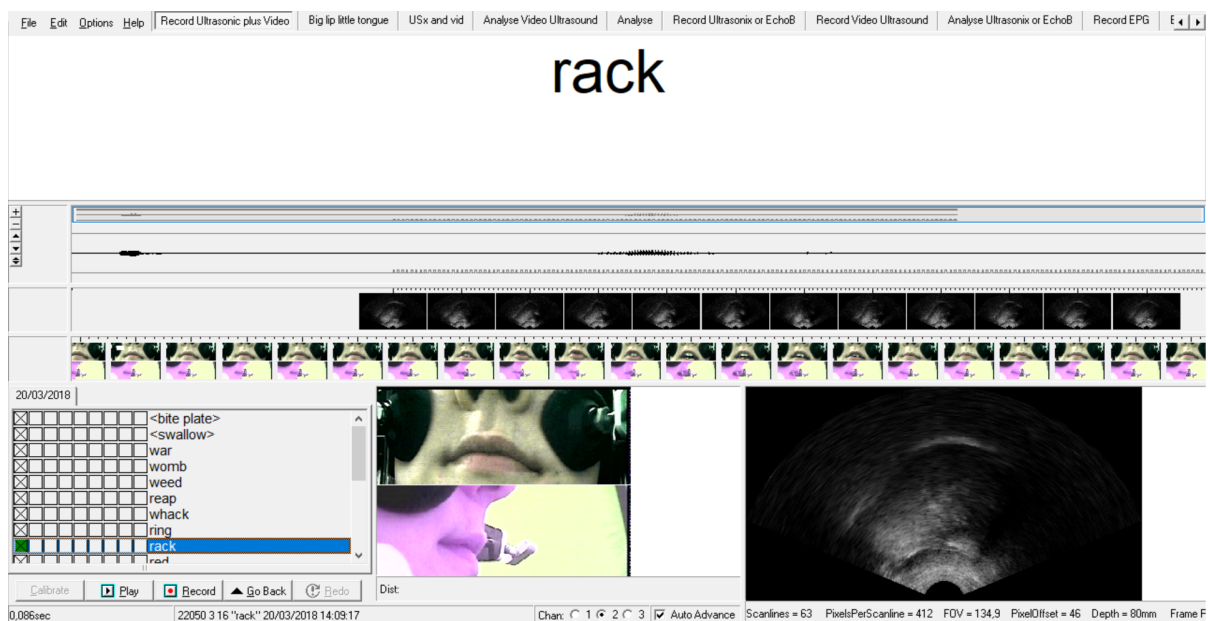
File Edit Options Help | Record Ultrasonic plus Video | Big lip little tongue | USx and vid | Analyse Video Ultrasound | Analyse | Record Ultrasonix or EchoB | Record Video Ultrasound | Analyse Ultrasonix or EchoB | Record EPG | E

rack

20/03/2018

<bite plate>
<swallow>
war
womb
weed
reap
whack
ring
rack
red

Calibrate | Play | Record | Go Back | Redo

Dist:

0,086sec | 22050 3 16 "rack" 20/03/2018 14:09:17 | Chan: 1 2 3 | Auto Advance | Scanlines = 63 PixelsPerScanline = 412 FOV = 134,9 PixelOffset = 46 Depth = 80mm Frame F